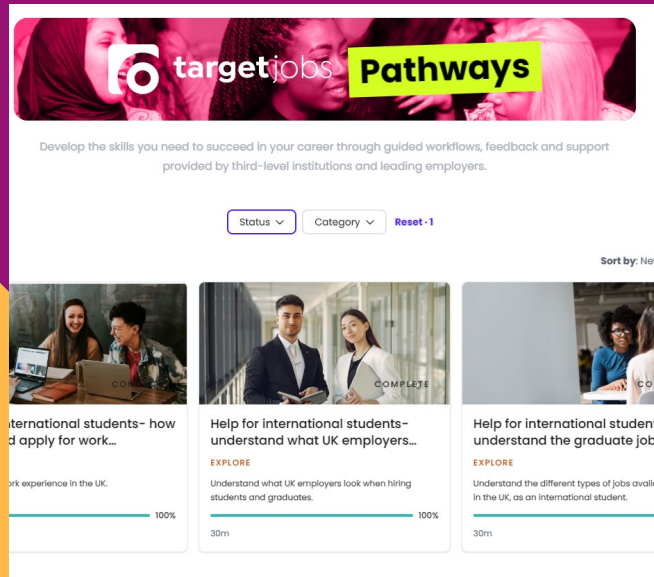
targetjobs Pathways

Develop the skills you need to succeed in your career through guided workflows, feedback and support provided by third-level institutions and leading employers.

Status
Category
Reset · 1

Sort by: Ne

CO

nternational students- how d apply for work...

ork experience in the UK.

100%

COMPLETE

Help for international students- understand what UK employers...

EXPLORE

Understand what UK employers look when hiring students and graduates.

100%

30m

CO

Help for international stu understand the graduate job

EXPLORE

Understand the different types of jobs avail in the UK, as an international student.

30m